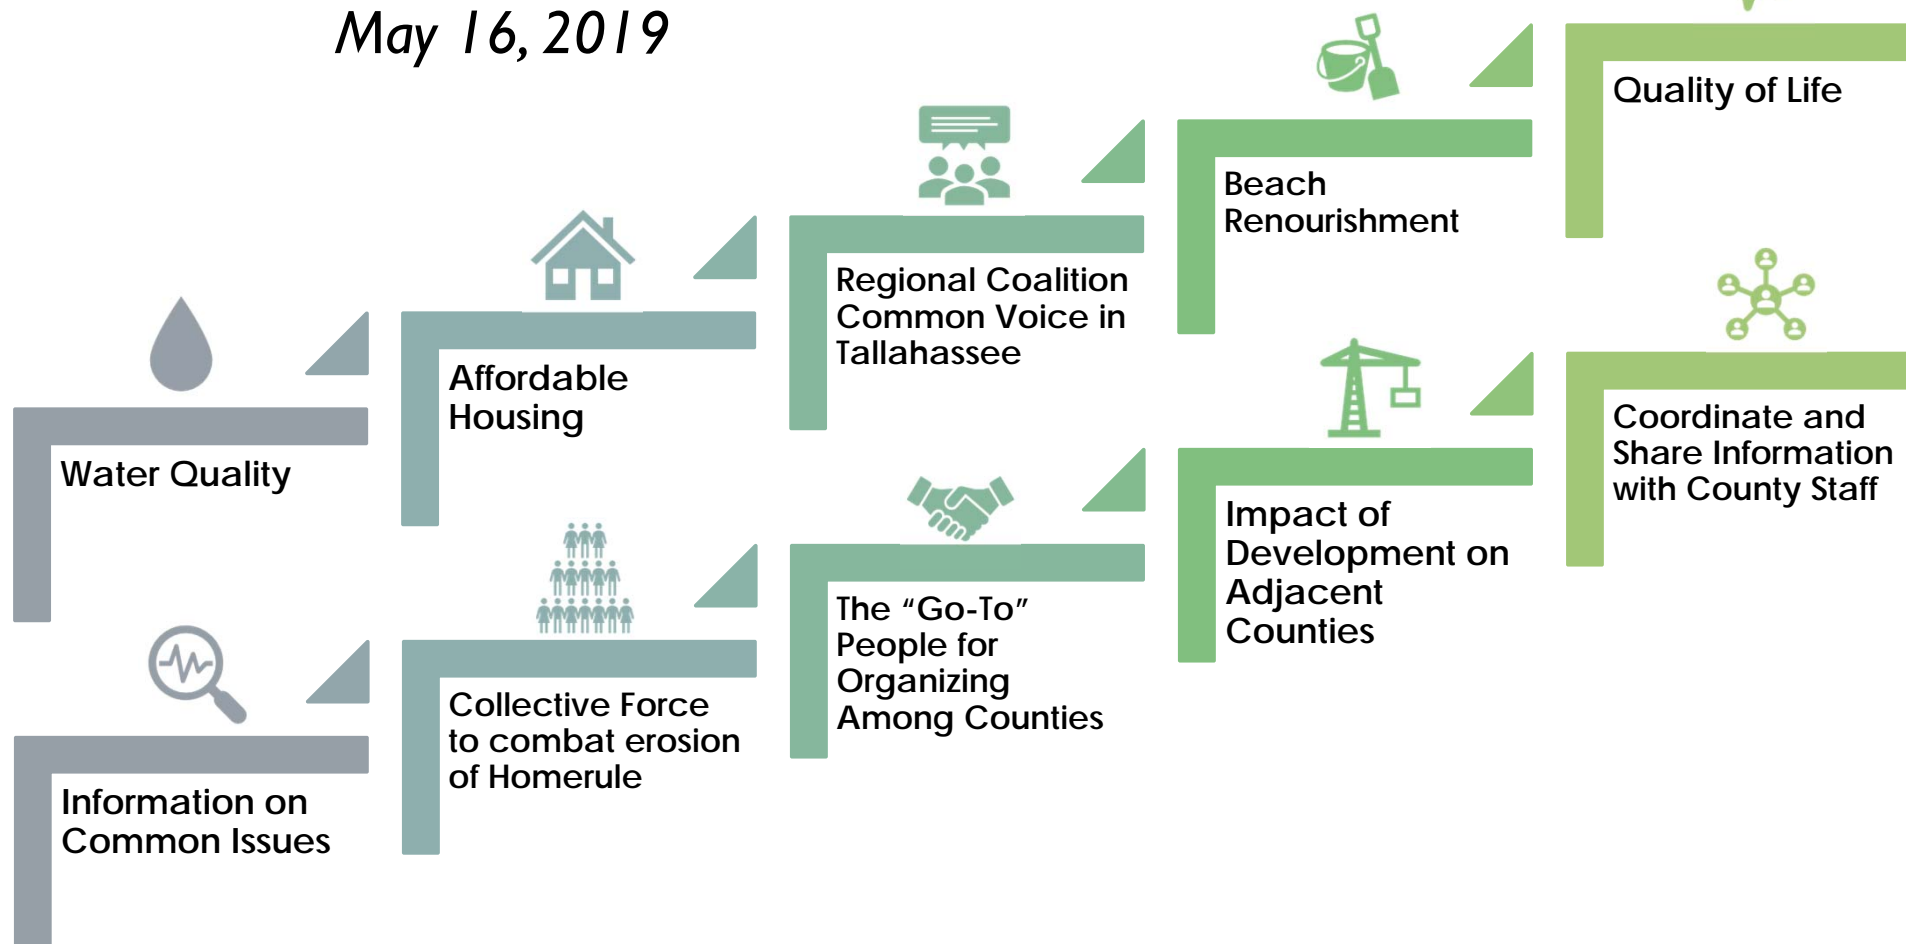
May 16, 2019

Water Quality

Information on Common Issues

Affordable Housing

Collective Force to combat erosion of Homerule

Regional Coalition Common Voice in Tallahassee

The "Go-To" People for Organizing Among Counties

Beach Renourishment

Impact of Development on Adjacent Counties

Quality of Life

Coordinate and Share Information with County Staff